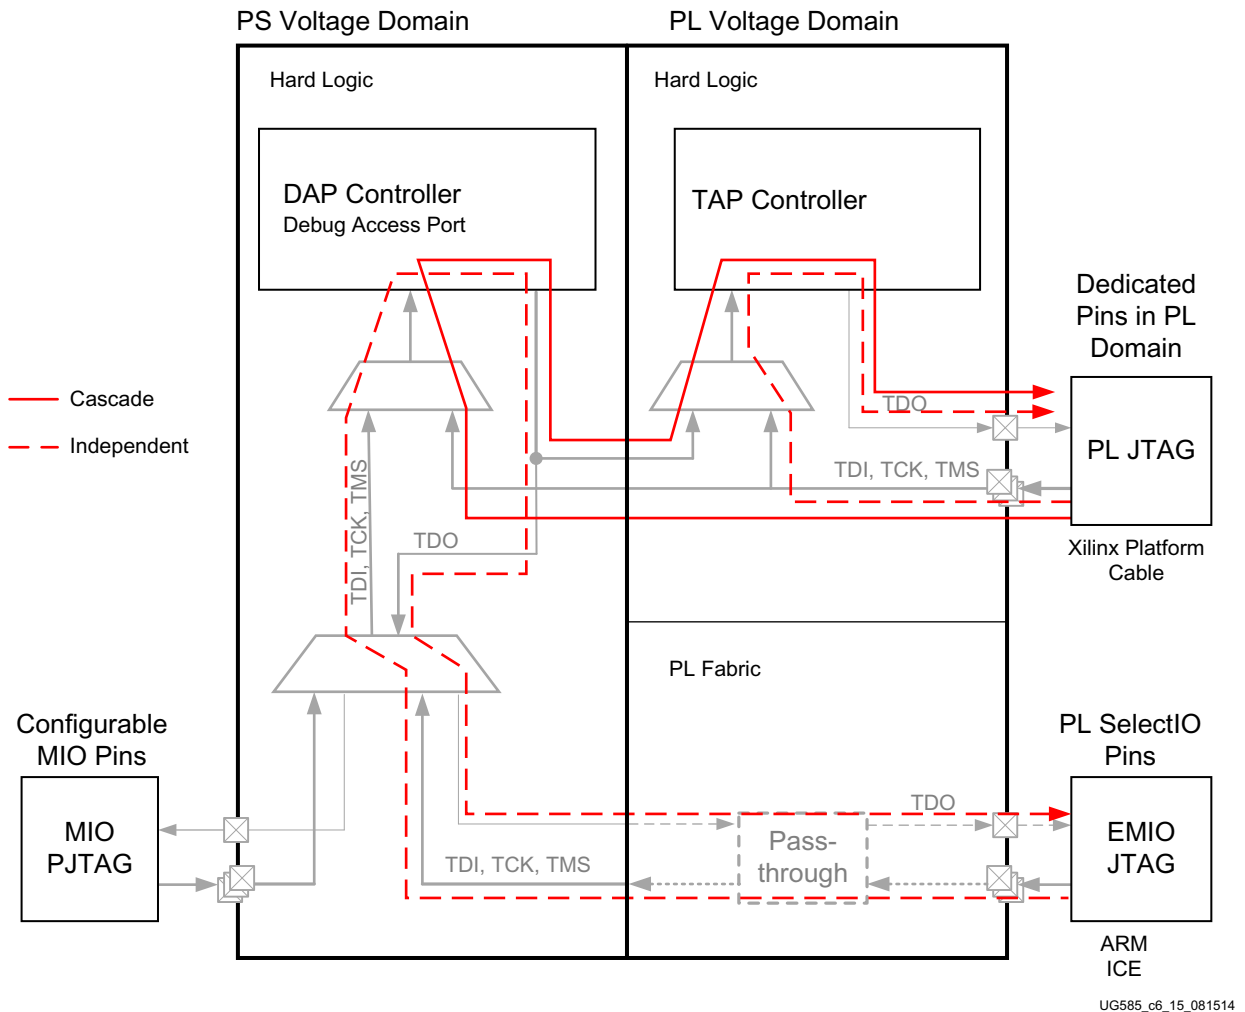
PS Voltage Domain

PL Voltage Domain

Hard Logic

Hard Logic

DAP Controller
Debug Access Port

TAP Controller

Dedicated Pins in PL Domain

Cascade

Independent

TDO

PL JTAG

TDI, TCK, TMS

TDI, TCK, TMS

TDO

Xilinx Platform Cable

PL Fabric

Configurable MIO Pins

PL SelectIO Pins

MIO PJTAG

TDO

Pass-through

EMIO JTAG

TDI, TCK, TMS

ARM ICE

UG585_c6_15_081514